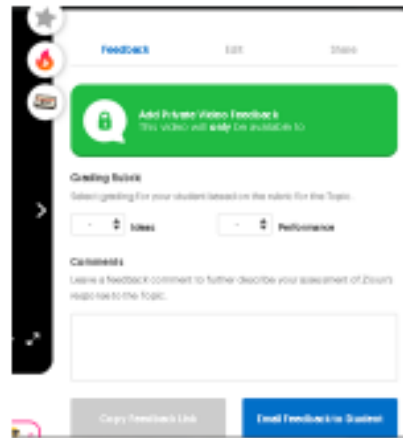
Feedback Edit Share

Add Private Video Feedback
This video will only be available to

Grading Rubric
Select grading for your student based on the rubric for the Topic.

- Ideas - Performance

Comments
Leave a feedback comment to further describe your assessment of Zloun's response to the Topic.

Copy Feedback Link Email Feedback to Student